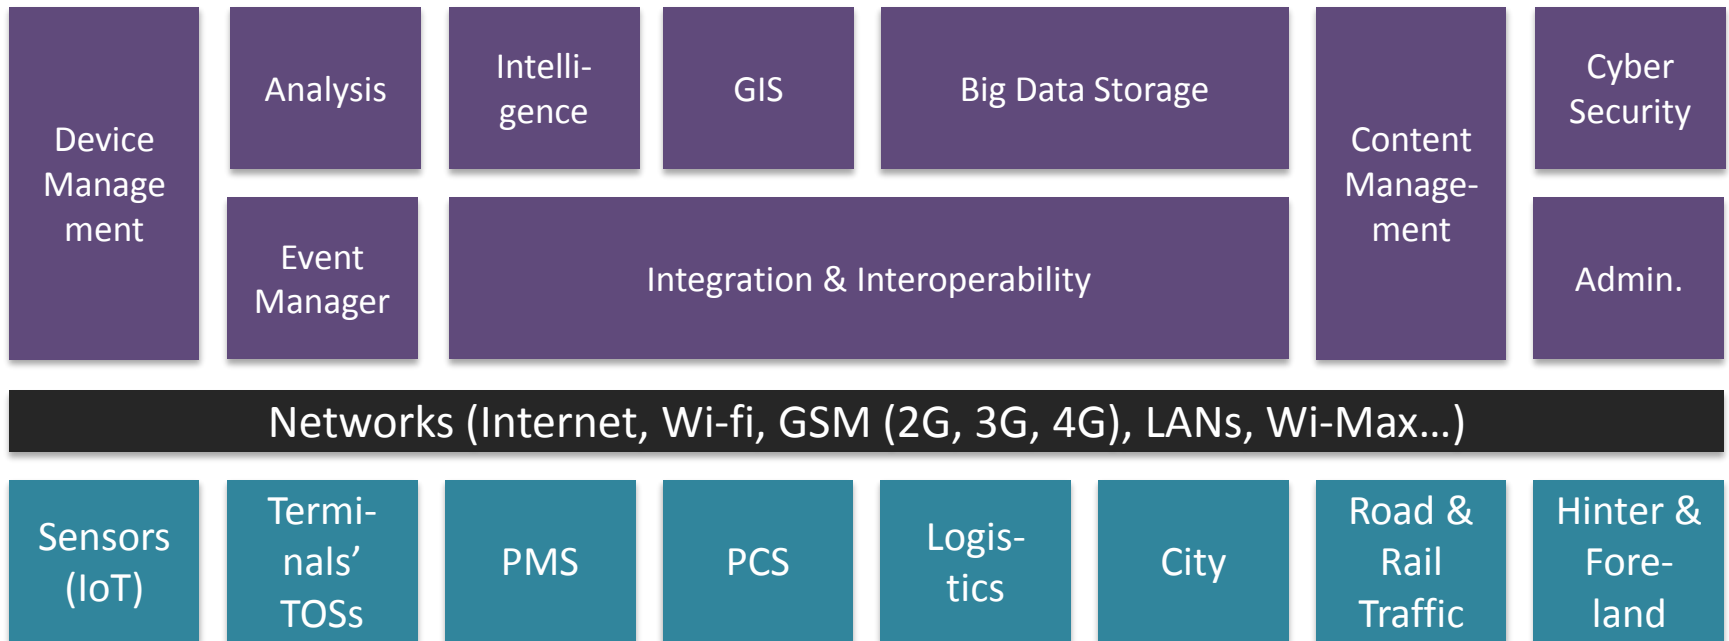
Device Manage ment

Analysis

Intelli-gence

GIS

Big Data Storage

Content Manage-ment

Cyber Security

Event Manager

Integration & Interoperability

Admin.

Networks (Internet, Wi-fi, GSM (2G, 3G, 4G), LANs, Wi-Max…)

Sensors (IoT)

Termi-nals’ TOSs

PMS

PCS

Logis-tics

City

Road & Rail Traffic

Hinter & Fore-land